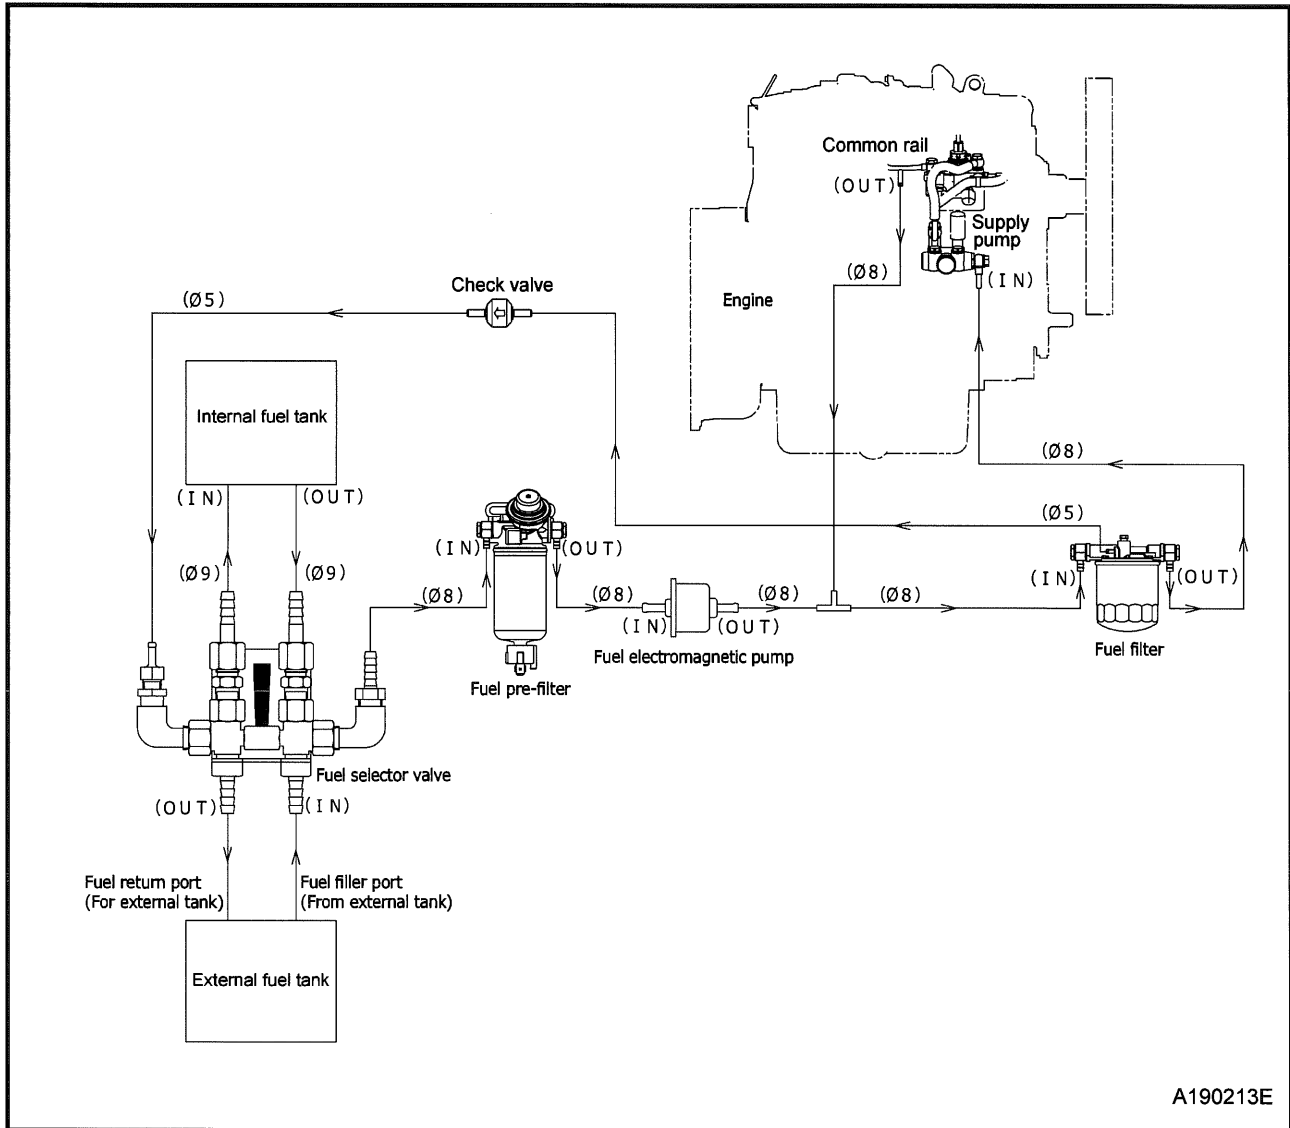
Common rail
(OUT)
Supply pump
(Ø8)
(IN)
Engine
Check valve
(Ø5)
Internal fuel tank
(Ø8)
(IN)
(OUT)
(Ø5)
(Ø9)
(Ø9)
(IN)
(OUT)
(Ø8)
(Ø8)
(Ø8)
(Ø8)
(IN)
(OUT)
(IN)
(OUT)
Fuel electromagnetic pump
Fuel filter
Fuel pre-filter
Fuel selector valve
(OUT)
(IN)
Fuel return port (For external tank)
Fuel filler port (From external tank)
External fuel tank
A190213E